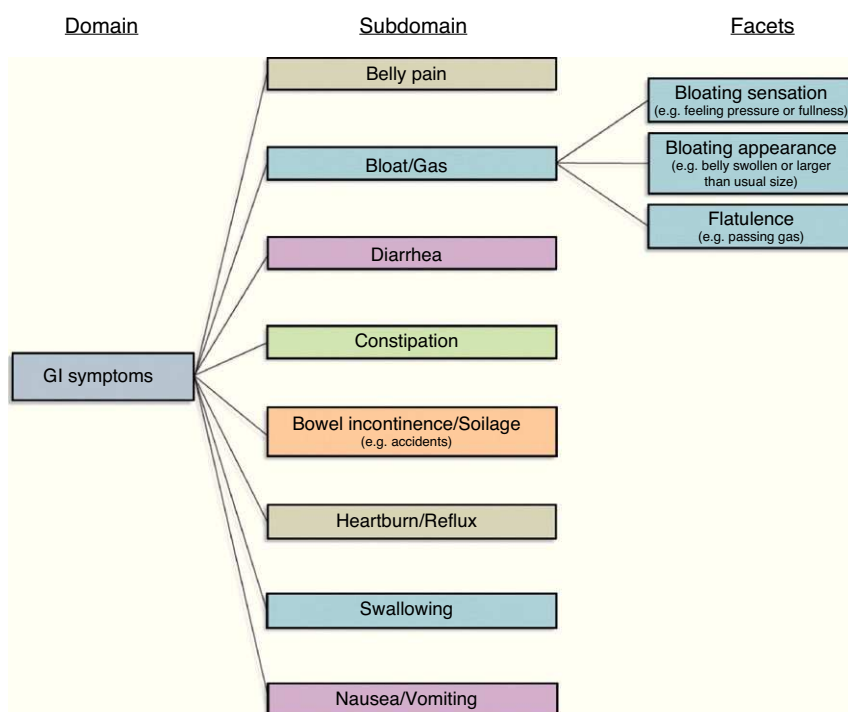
Domain

Subdomain

Facets

Belly pain

Bloating sensation
(e.g. feeling pressure or fullness)

Bloat/Gas

Bloating appearance
(e.g. belly swollen or larger than usual size)

Flatulence
(e.g. passing gas)

Diarrhea

Constipation

GI symptoms

Bowel incontinence/Soilage
(e.g. accidents)

Heartburn/Reflux

Swallowing

Nausea/Vomiting